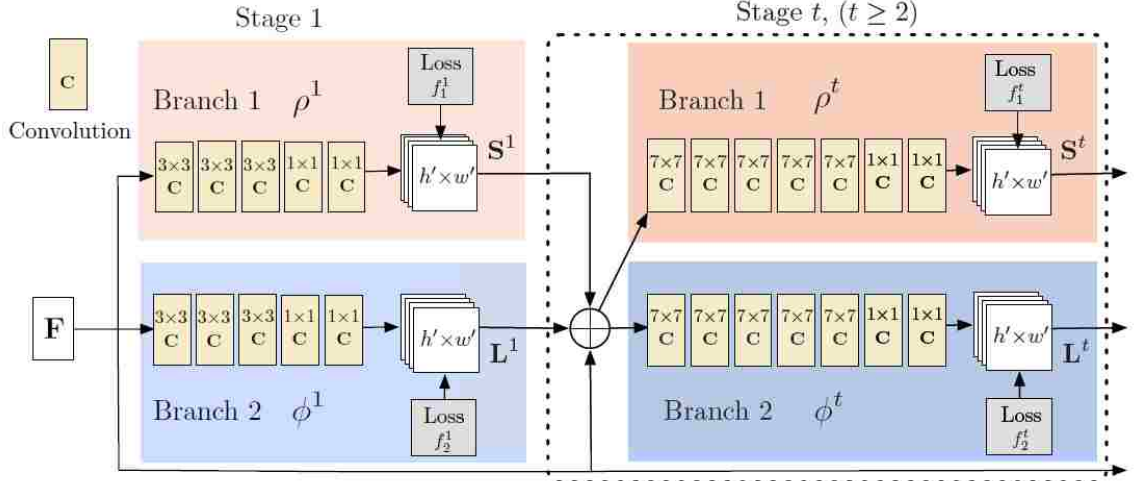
Stage 1

Stage $t$, $(t \geq 2)$

C

Convolution

Branch 1 $\rho^1$

Loss $f_1^1$

$3\times3$ C $3\times3$ C $3\times3$ C $1\times1$ C $1\times1$ C

$h'\times w'$

$\mathbf{S}^1$

Branch 1 $\rho^t$

Loss $f_1^t$

$7\times7$ C $7\times7$ C $7\times7$ C $7\times7$ C $7\times7$ C $1\times1$ C $1\times1$ C

$h'\times w'$

$\mathbf{S}^t$

F

$3\times3$ C $3\times3$ C $3\times3$ C $1\times1$ C $1\times1$ C

$h'\times w'$

$\mathbf{L}^1$

Branch 2 $\phi^1$

Loss $f_2^1$

$7\times7$ C $7\times7$ C $7\times7$ C $7\times7$ C $7\times7$ C $1\times1$ C $1\times1$ C

$h'\times w'$

$\mathbf{L}^t$

Branch 2 $\phi^t$

Loss $f_2^t$